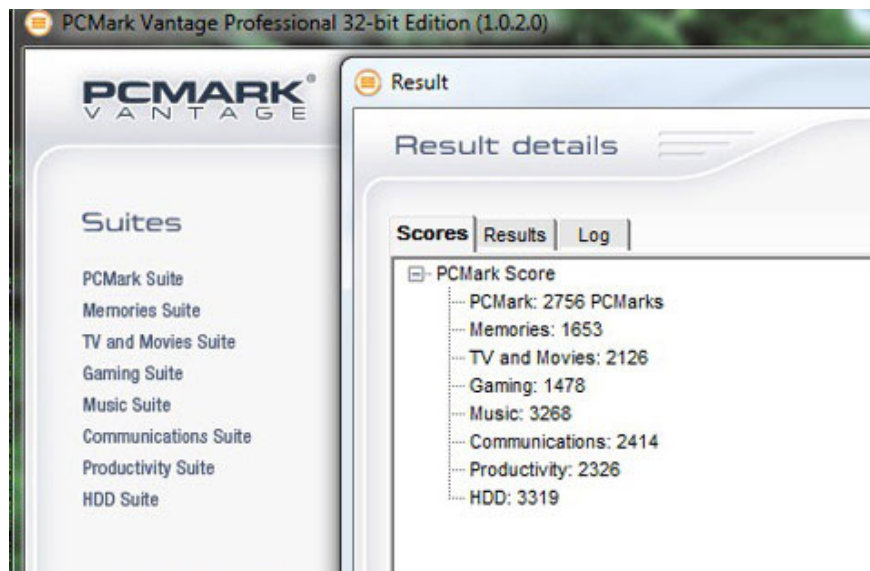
PCMark Vantage Professional 32-bit Edition (1.0.2.0)

PCMARK® VANTAGE

Suites

PCMark Suite
Memories Suite
TV and Movies Suite
Gaming Suite
Music Suite
Communications Suite
Productivity Suite
HDD Suite

Result

Result details

Scores | Results | Log

PCMark Score
PCMark: 2756 PCMarks
Memories: 1653
TV and Movies: 2126
Gaming: 1478
Music: 3268
Communications: 2414
Productivity: 2326
HDD: 3319